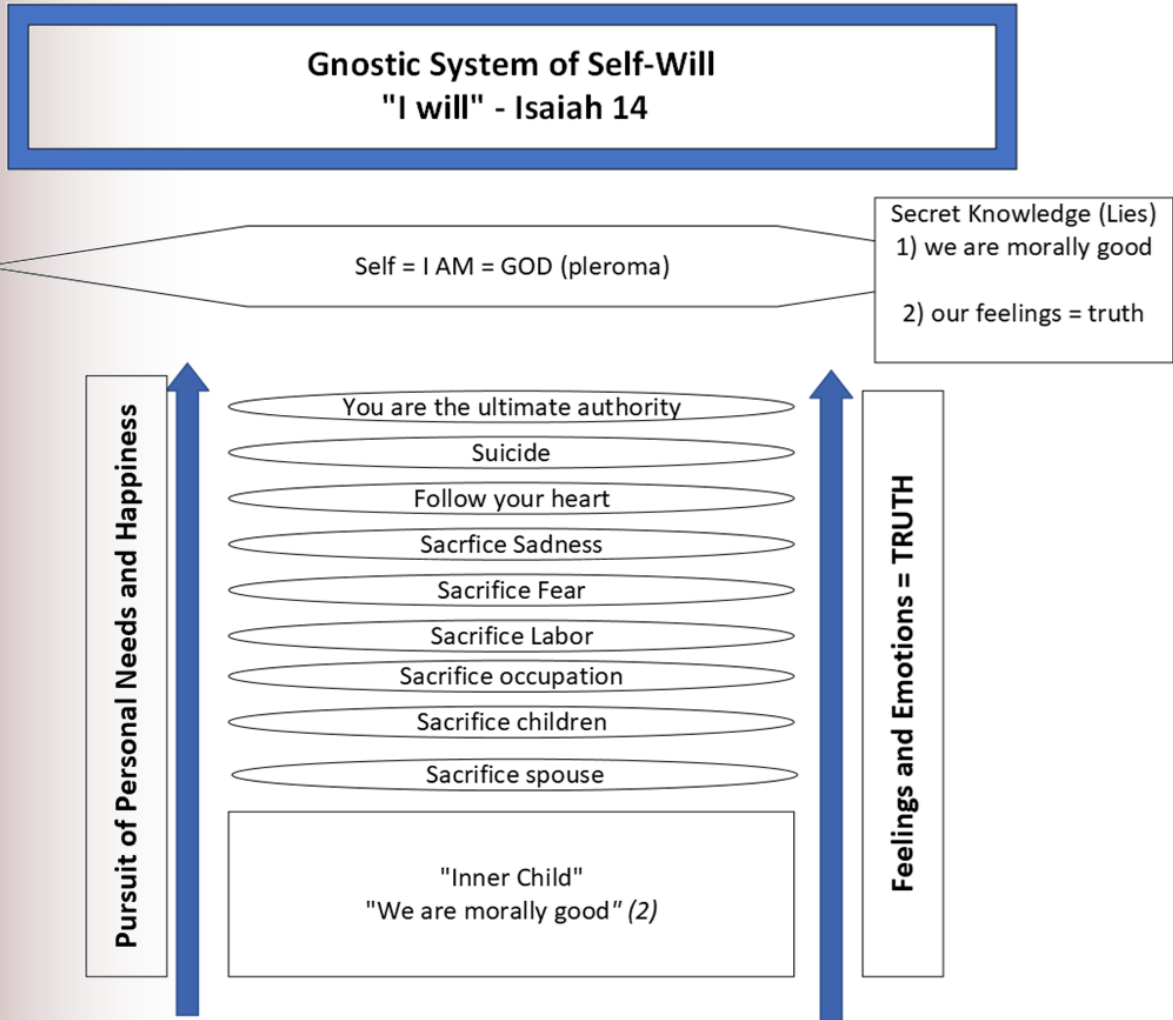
Gnostic System of Self-Will
"I will" - Isaiah 14

Self = I AM = GOD (pleroma)

Secret Knowledge (Lies)
1) we are morally good

2) our feelings = truth

Pursuit of Personal Needs and Happiness

You are the ultimate authority
Suicide
Follow your heart
Sacrfice Sadness
Sacrifice Fear
Sacrifice Labor
Sacrifice occupation
Sacrifice children
Sacrifice spouse

"Inner Child"
"We are morally good" (2)

Feelings and Emotions = TRUTH